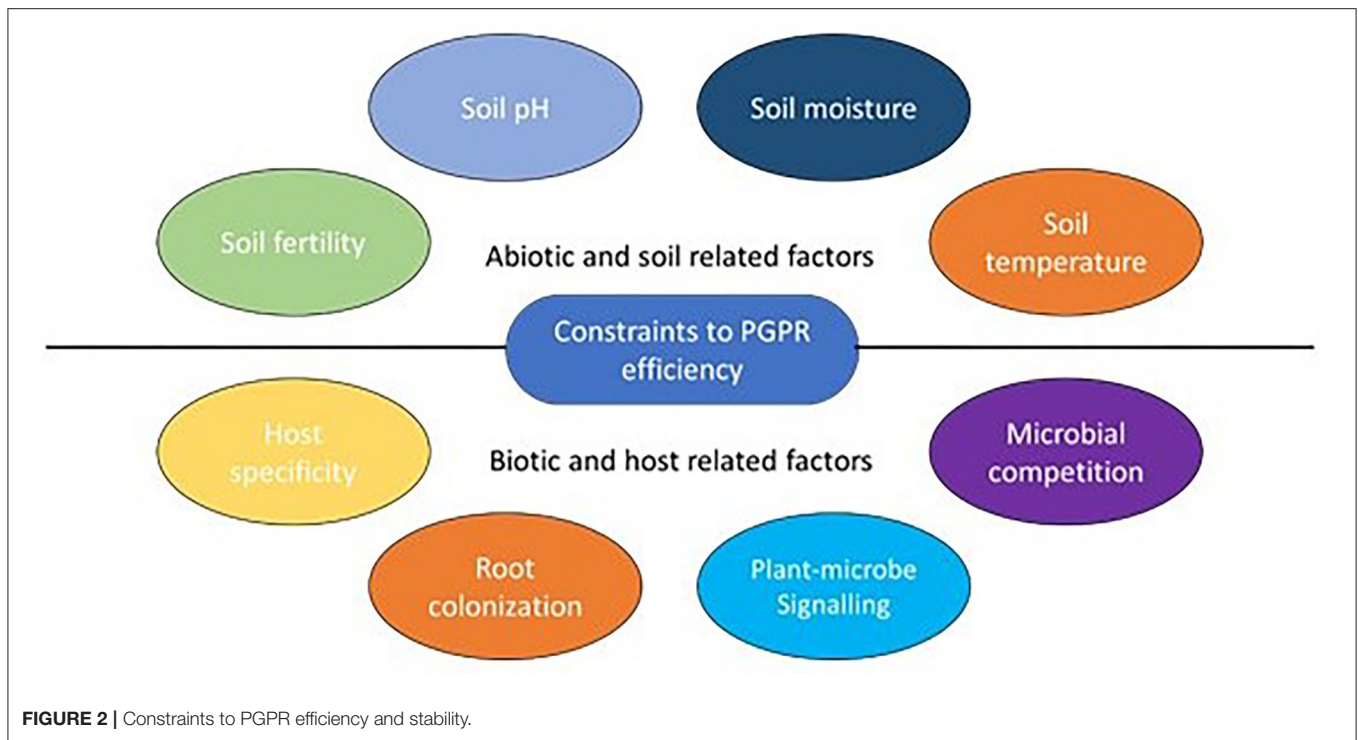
Soil pH

Soil moisture

Soil fertility

Abiotic and soil related factors

Soil temperature

Constraints to PGPR efficiency

Host specificity

Biotic and host related factors

Microbial competition

Root colonization

Plant-microbe Signalling

**FIGURE 2 |** Constraints to PGPR efficiency and stability.